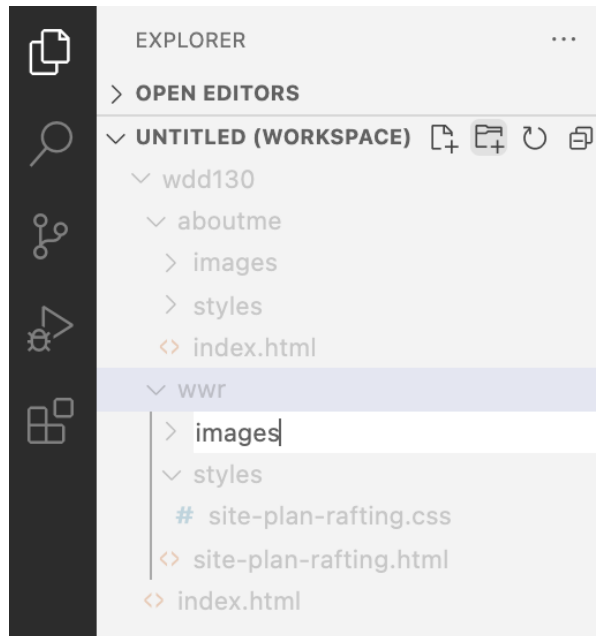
EXPLORER ...

> OPEN EDITORS

∨ UNTITLED (WORKSPACE)

∨ wdd130

∨ aboutme

> images

> styles

<> index.html

∨ wwr

> images

∨ styles

# site-plan-rafting.css

<> site-plan-rafting.html

<> index.html